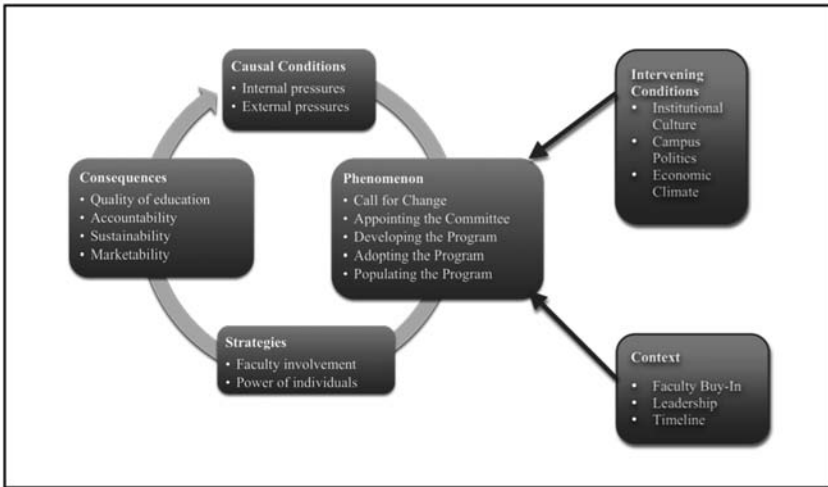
Causal Conditions
• Internal pressures
• External pressures

Intervening Conditions
• Institutional Culture
• Campus Politics
• Economic Climate

Consequences
• Quality of education
• Accountability
• Sustainability
• Marketability

Phenomenon
• Call for Change
• Appointing the Committee
• Developing the Program
• Adopting the Program
• Populating the Program

Strategies
• Faculty involvement
• Power of individuals

Context
• Faculty Buy-In
• Leadership
• Timeline